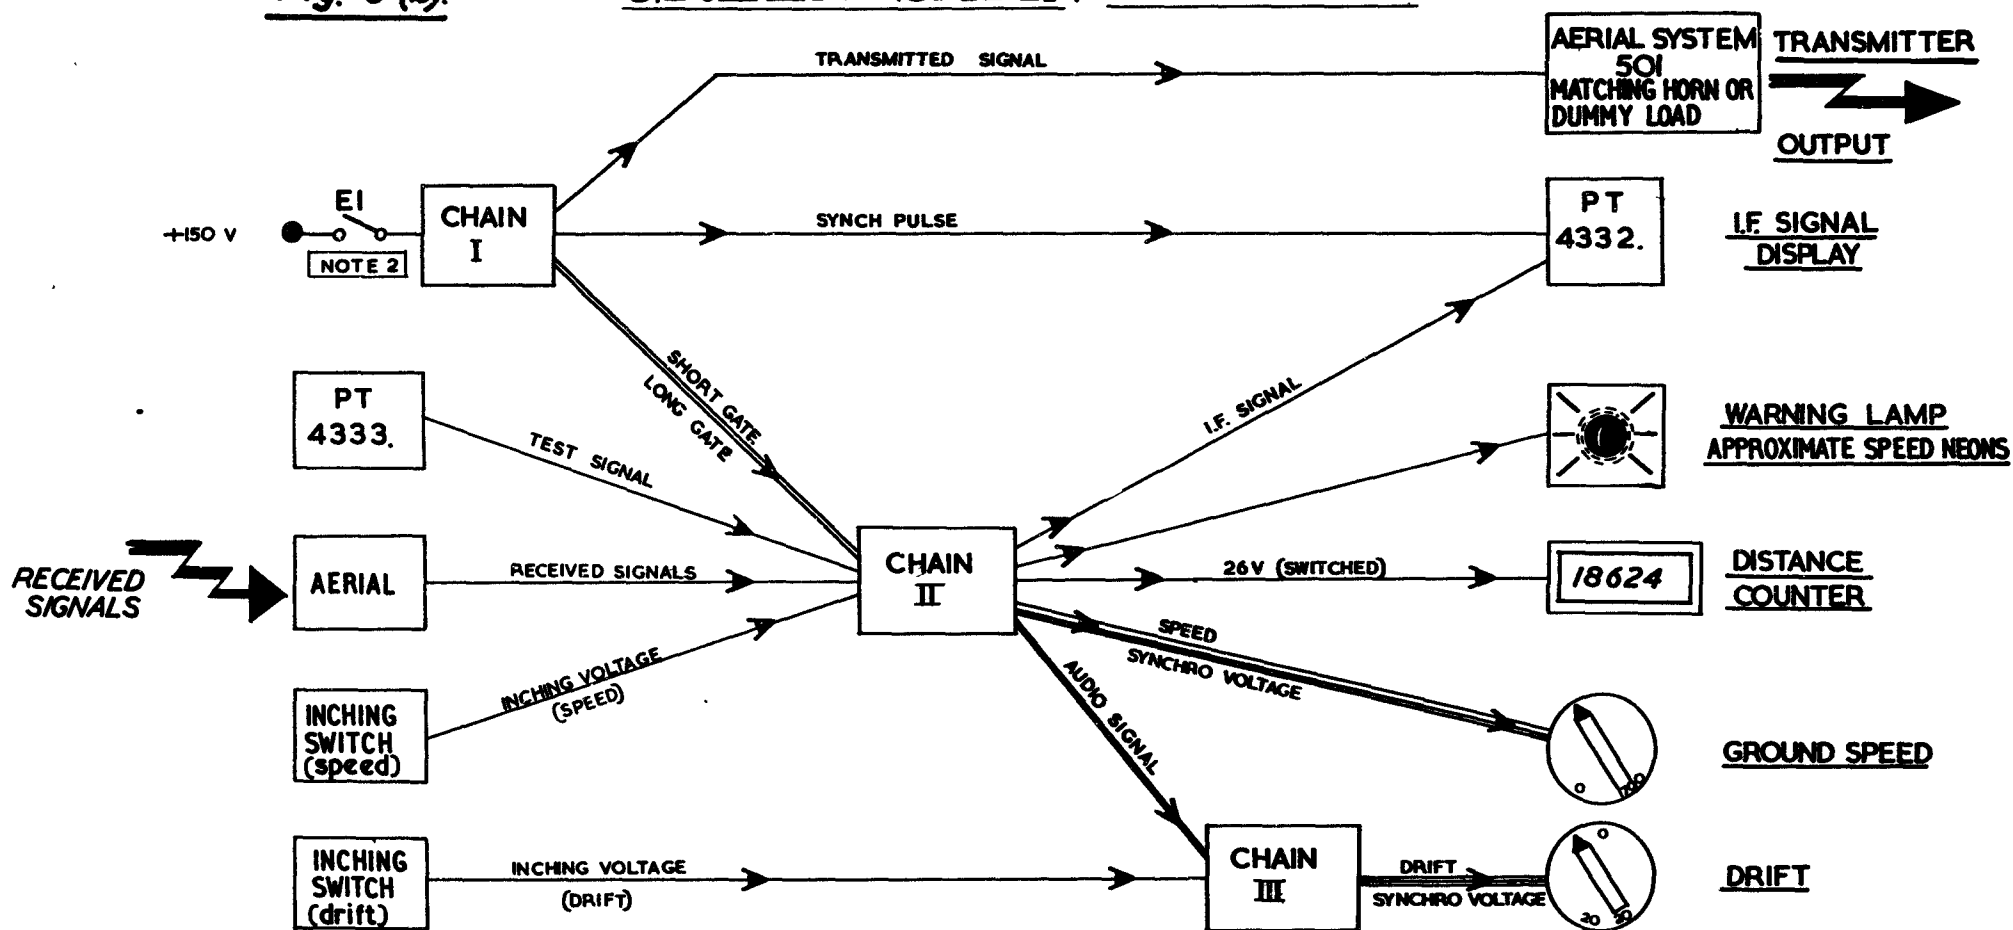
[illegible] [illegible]

TRANSMITTED SIGNAL

AERIAL SYSTEM 501 MATCHING HORN OR DUMMY LOAD

TRANSMITTER

OUTPUT

+150 V

E1

NOTE 2

CHAIN I

SYNCH PULSE

PT 4332.

I.F. SIGNAL DISPLAY

SHORT GATE

LONG GATE

PT 4333.

TEST SIGNAL

I.F. SIGNAL

WARNING LAMP
APPROXIMATE SPEED NEONS

RECEIVED SIGNALS

AERIAL

RECEIVED SIGNALS

CHAIN II

26 V (SWITCHED)

18624

DISTANCE COUNTER

SPEED

SYNCHRO VOLTAGE

AUDIO SIGNAL

INCHING SWITCH (speed)

INCHING VOLTAGE (SPEED)

0

100

GROUND SPEED

INCHING SWITCH (drift)

INCHING VOLTAGE

(DRIFT)

CHAIN III

DRIFT

SYNCHRO VOLTAGE

0

20

30

DRIFT